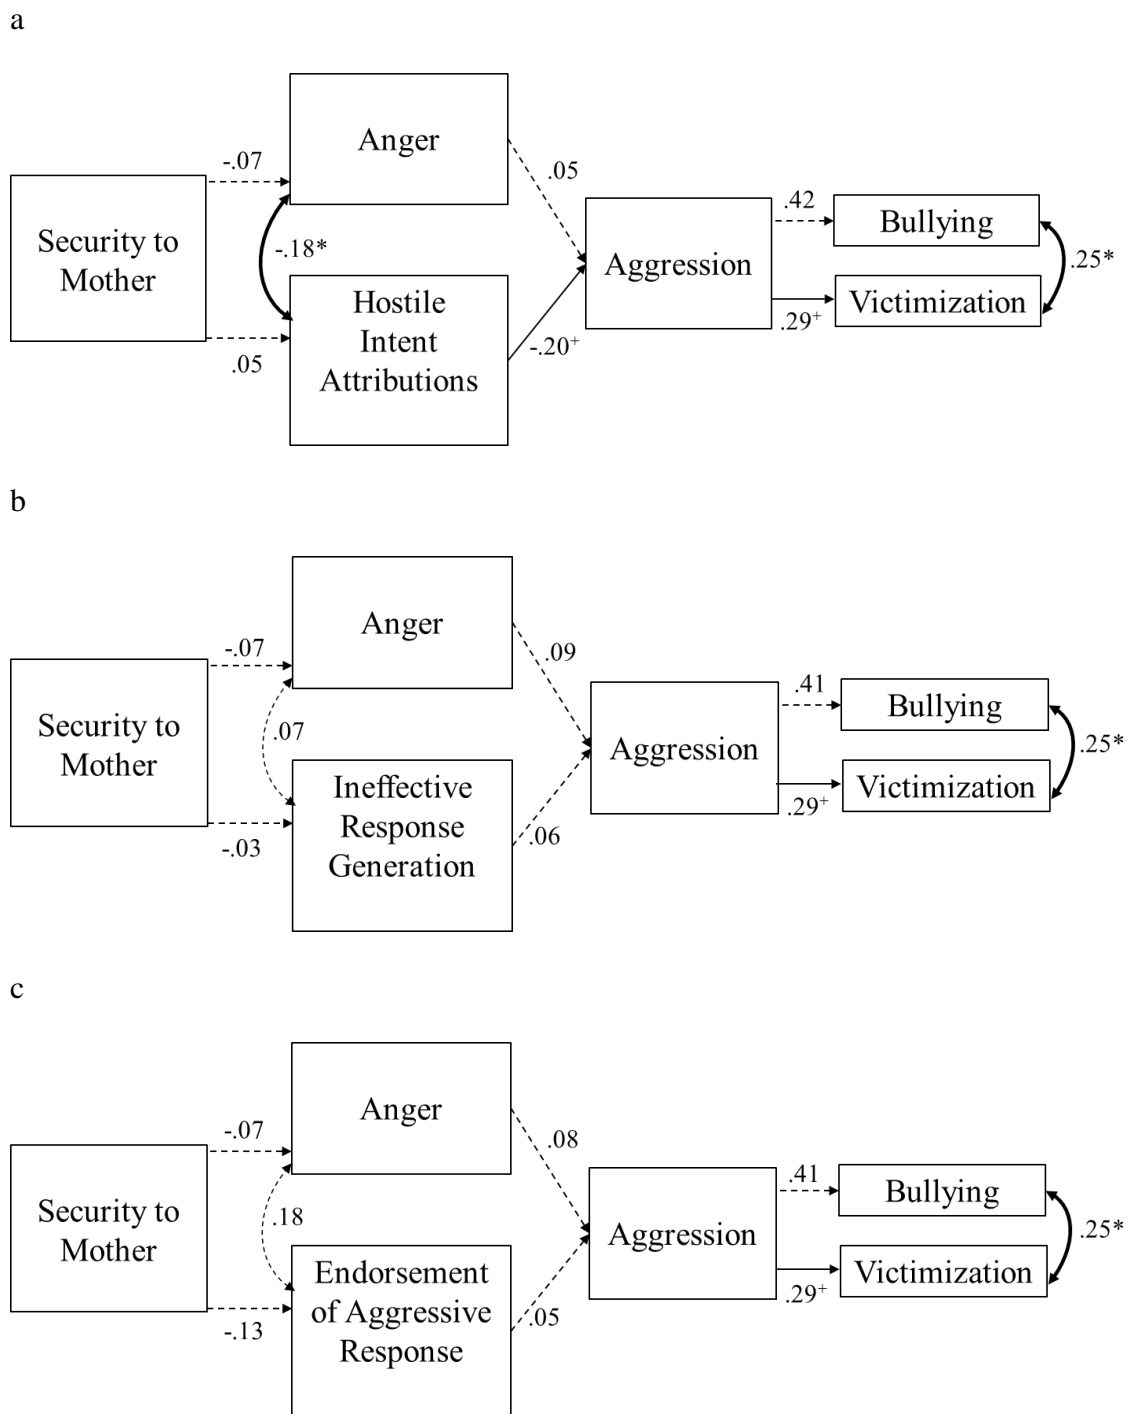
a

Security to Mother

-.07

.05

-.18*

Anger

Hostile Intent Attributions

.05

-.20$^+$

Aggression

.42

.29$^+$

Bullying

Victimization

.25*

b

Security to Mother

-.07

-.03

.07

Anger

Ineffective Response Generation

.09

.06

Aggression

.41

.29$^+$

Bullying

Victimization

.25*

c

Security to Mother

-.07

-.13

.18

Anger

Endorsement of Aggressive Response

.08

.05

Aggression

.41

.29$^+$

Bullying

Victimization

.25*